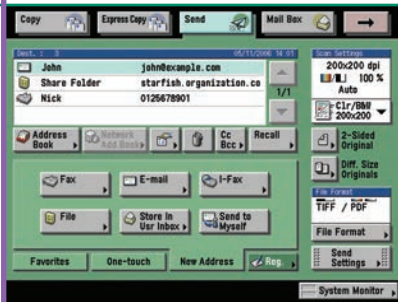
Copy
Express Copy
Send
Mail Box

Dest. : 3
05/11/2006 14:01
John
john@example.com
Share Folder
starfish.organization.co
Nick
0125678901
1/1

Scan Settings
200x200 dpi
100 %
Auto
Clr/BW
200x200

Address Book
Network Add Book
Cc Bcc
Recall

2-Sided Original
Diff. Size Originals

Fax
E-mail
I-Fax

File Format
TIFF / PDF
File Format

File
Store in Usr Inbox
Send to Myself

Favorites
One-touch
New Address
Reg.
Send Settings

System Monitor